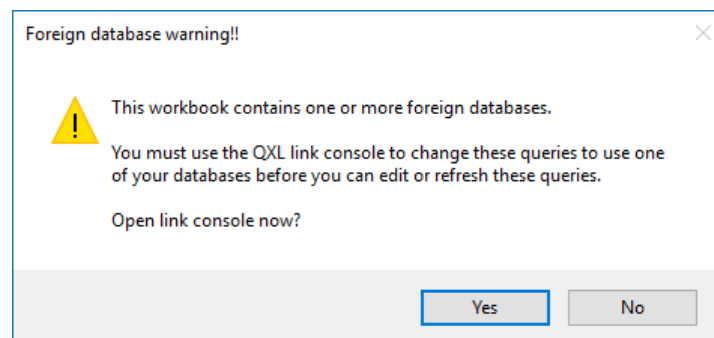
Foreign database warning!!

This workbook contains one or more foreign databases.

You must use the QXL link console to change these queries to use one of your databases before you can edit or refresh these queries.

Open link console now?

Yes

No